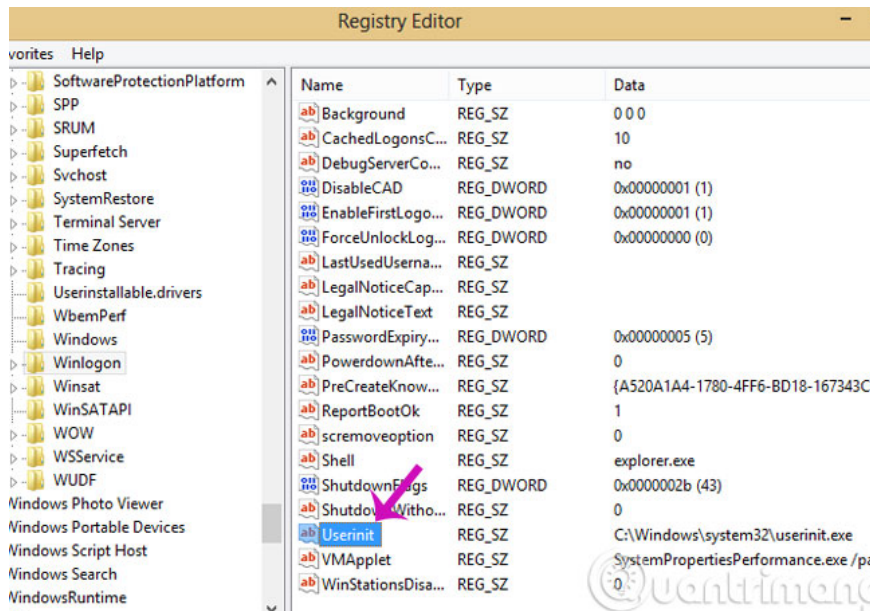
Registry Editor

vorites Help

SoftwareProtectionPlatform
SPP
SRUM
Superfetch
Svchost
SystemRestore
Terminal Server
Time Zones
Tracing
Userinstallable.drivers
WbemPerf
Windows
Winlogon
Winsat
WinSATAPI
WOW
WSService
WUDF
Windows Photo Viewer
Windows Portable Devices
Windows Script Host
Windows Search
WindowsRuntime

| Name | Type | Data |
|---|---|---|
| Background | REG_SZ | 0 0 0 |
| CachedLogonsC... | REG_SZ | 10 |
| DebugServerCo... | REG_SZ | no |
| DisableCAD | REG_DWORD | 0x00000001 (1) |
| EnableFirstLogo... | REG_DWORD | 0x00000001 (1) |
| ForceUnlockLog... | REG_DWORD | 0x00000000 (0) |
| LastUsedUserna... | REG_SZ | |
| LegalNoticeCap... | REG_SZ | |
| LegalNoticeText | REG_SZ | |
| PasswordExpiry... | REG_DWORD | 0x00000005 (5) |
| PowerdownAfte... | REG_SZ | 0 |
| PreCreateKnow... | REG_SZ | {A520A1A4-1780-4FF6-BD18-167343C |
| ReportBootOk | REG_SZ | 1 |
| scremoveoption | REG_SZ | 0 |
| Shell | REG_SZ | explorer.exe |
| ShutdownFlags | REG_DWORD | 0x0000002b (43) |
| ShutdownWitho... | REG_SZ | 0 |
| Userinit | REG_SZ | C:\Windows\system32\userinit.exe |
| VMApplet | REG_SZ | SystemPropertiesPerformance.exe /pa |
| WinStationsDisa... | REG_SZ | 0 |

Quantrimang